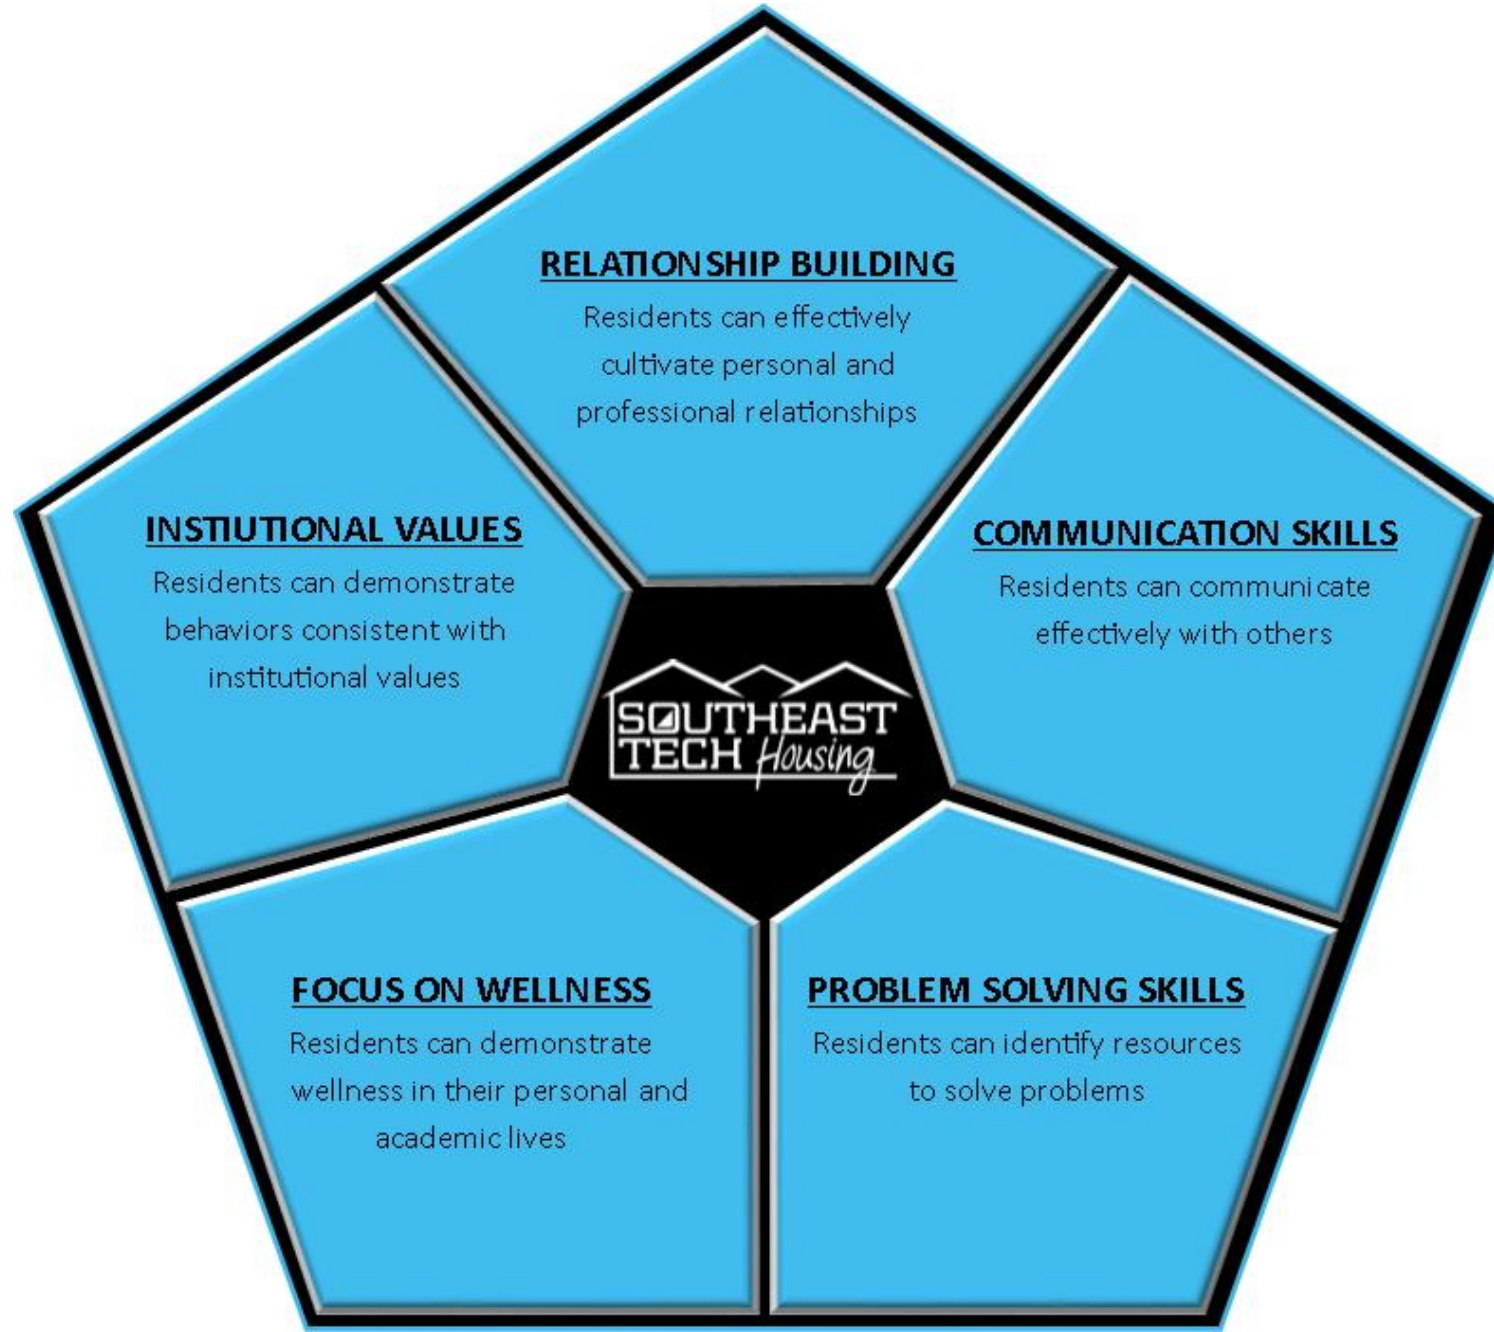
RELATIONSHIP BUILDING
Residents can effectively cultivate personal and professional relationships

INSTIUTIONAL VALUES
Residents can demonstrate behaviors consistent with institutional values

COMMUNICATION SKILLS
Residents can communicate effectively with others

SOUTHEAST TECH Housing

FOCUS ON WELLNESS
Residents can demonstrate wellness in their personal and academic lives

PROBLEM SOLVING SKILLS
Residents can identify resources to solve problems